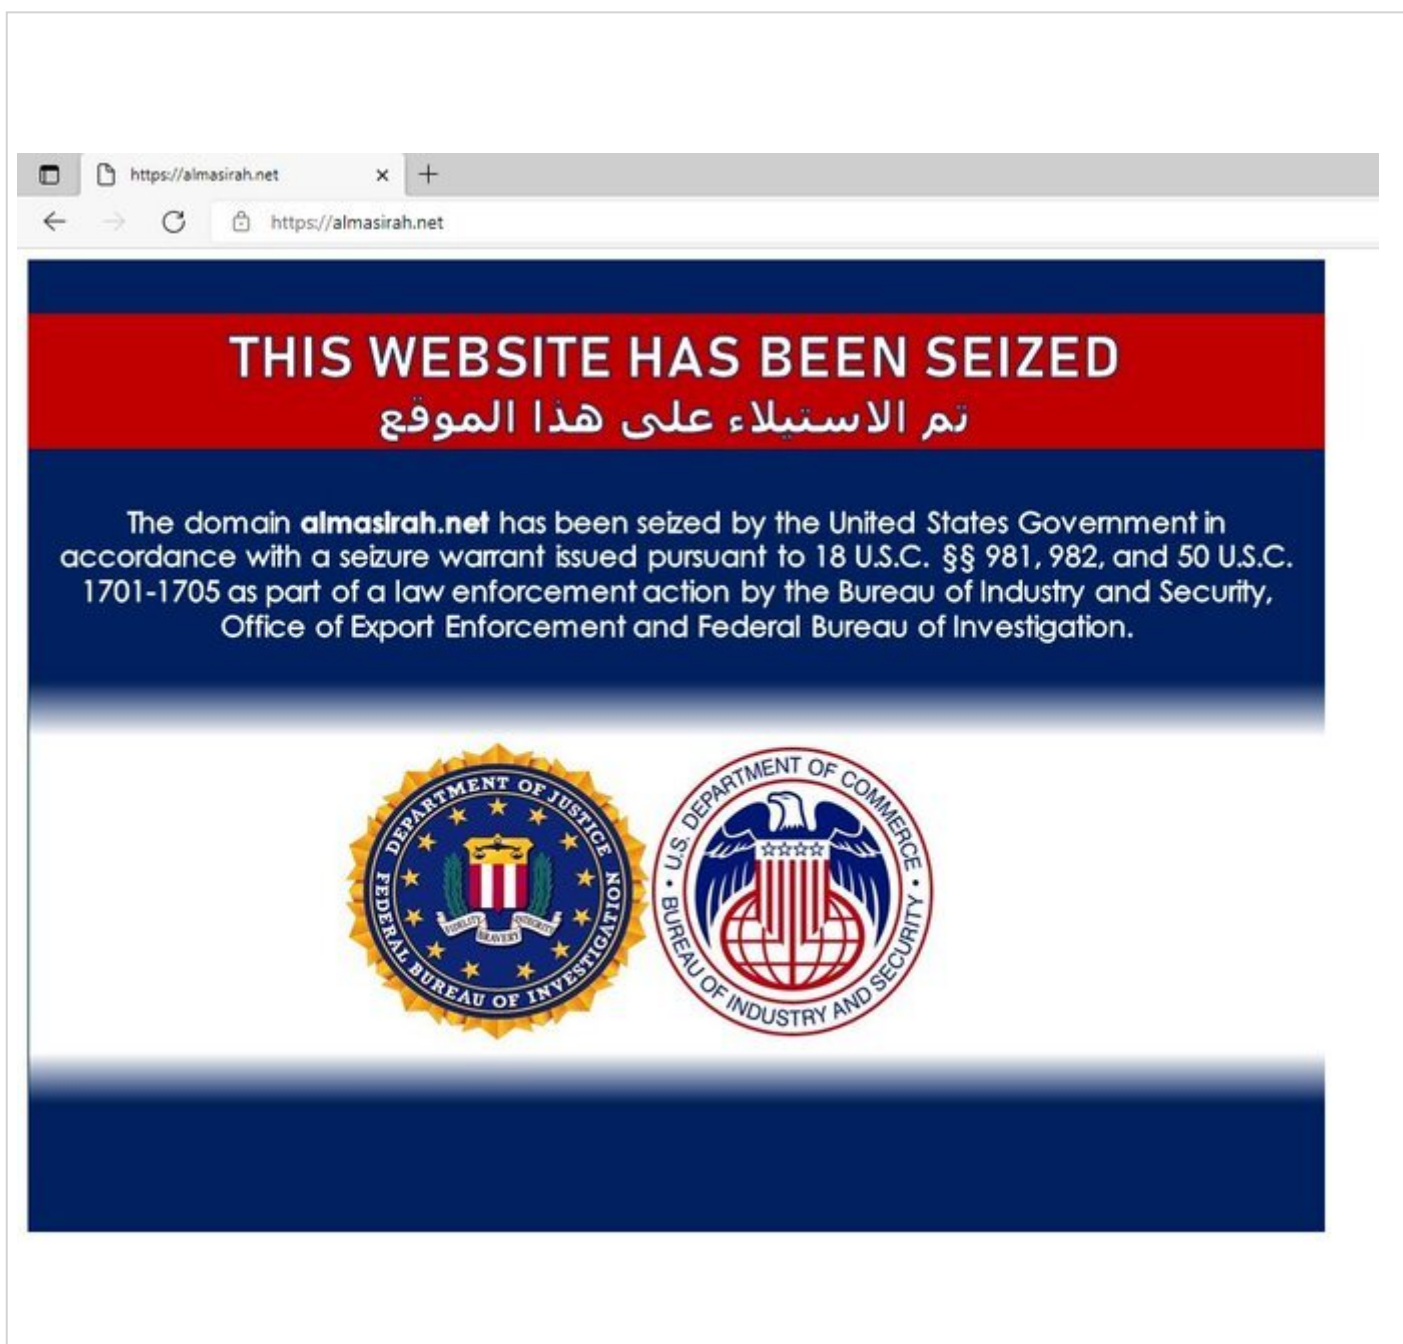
https://almasirah.net ×

https://almasirah.net

THIS WEBSITE HAS BEEN SEIZED
تم الاستيلاء على هذا الموقع

The domain **almasirah.net** has been seized by the United States Government in accordance with a seizure warrant issued pursuant to 18 U.S.C. §§ 981, 982, and 50 U.S.C. 1701-1705 as part of a law enforcement action by the Bureau of Industry and Security, Office of Export Enforcement and Federal Bureau of Investigation.

DEPARTMENT OF JUSTICE
FIDELITY BRAVERY INTEGRITY
FEDERAL BUREAU OF INVESTIGATION

U.S. DEPARTMENT OF COMMERCE
BUREAU OF INDUSTRY AND SECURITY